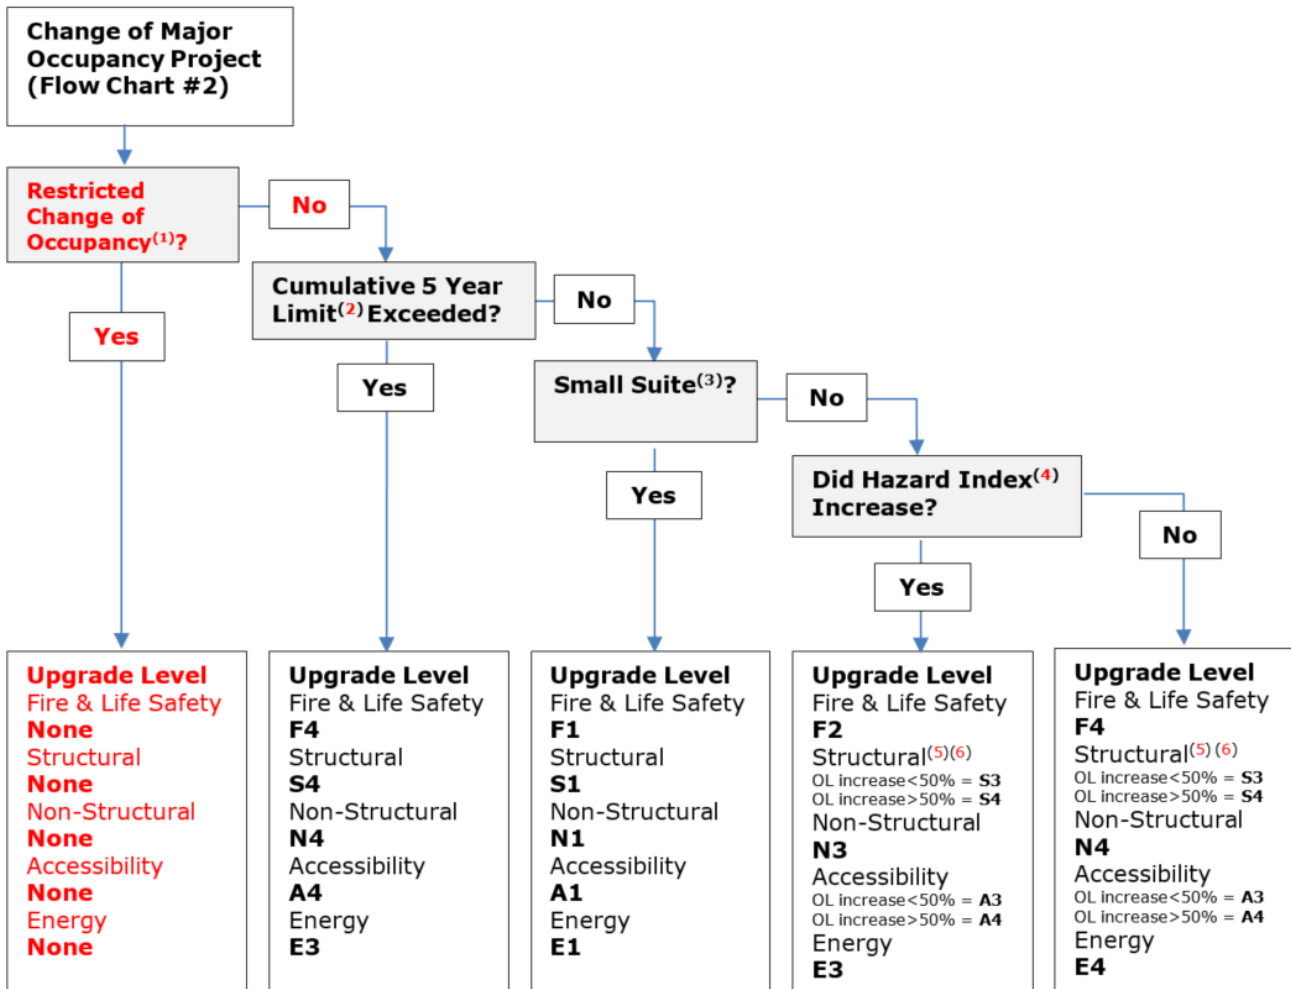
Change of Major Occupancy Project (Flow Chart #2)

Restricted Change of Occupancy$^{(1)}$?

No

Yes

Cumulative 5 Year Limit$^{(2)}$ Exceeded?

No

Yes

Small Suite$^{(3)}$?

No

Yes

Did Hazard Index$^{(4)}$ Increase?

No

Yes

Upgrade Level
Fire & Life Safety
None
Structural
None
Non-Structural
None
Accessibility
None
Energy
None

Upgrade Level
Fire & Life Safety
F4
Structural
S4
Non-Structural
N4
Accessibility
A4
Energy
E3

Upgrade Level
Fire & Life Safety
F1
Structural
S1
Non-Structural
N1
Accessibility
A1
Energy
E1

Upgrade Level
Fire & Life Safety
F2
Structural$^{(5)(6)}$
OL increase<50% = S3
OL increase>50% = S4
Non-Structural
N3
Accessibility
OL increase<50% = A3
OL increase>50% = A4
Energy
E3

Upgrade Level
Fire & Life Safety
F4
Structural$^{(5)(6)}$
OL increase<50% = S3
OL increase>50% = S4
Non-Structural
N4
Accessibility
OL increase<50% = A3
OL increase>50% = A4
Energy
E4